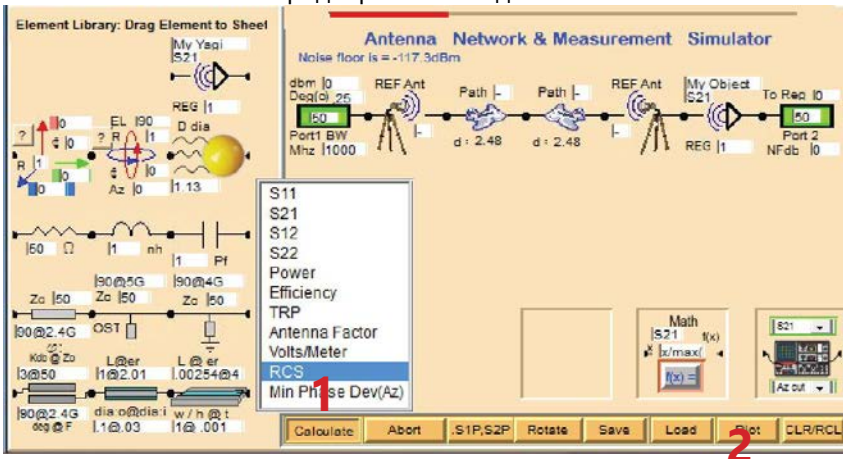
Element Library: Drag Element to Sheet

My Yagi
S21

REG 1

? 0
¢ 0
R 1
0 0

? R
EL 90
1
Az 0

D dia
1.13

50 Ω
1 nh
1 Pf

Zo 50
90@5G
Zo 50
90@4G
Zo 50
90@2.4G
OST

Kdb @ Zo
3@50
L@er
1@2.01
L @ er
.00254@4

90@2.4G
deg @ F
dia o@dia i
.1@.03
w / h @ t
1@ .001

Antenna Network & Measurement Simulator
Noise floor is = -117.3dBm

dbm 0
Deg(o) 25
50
Port1 BW
Mhz 1000

REF Ant
Path -
Path -
REF Ant
d : 2.48
d : 2.48

My Object
S21
REG 1

To Rec 0
50
Port 2
NFdb 0

S11
S21
S12
S22
Power
Efficiency
TRP
Antenna Factor
Volts/Meter
RCS
Min Phase Dev(Az)

1

Math
S21 f(x)
x/max(
f(x) =

S21
Az cut

Calculate
Abort
.S1P,S2P
Rotate
Save
Load
Plot
CLR/RCL

2